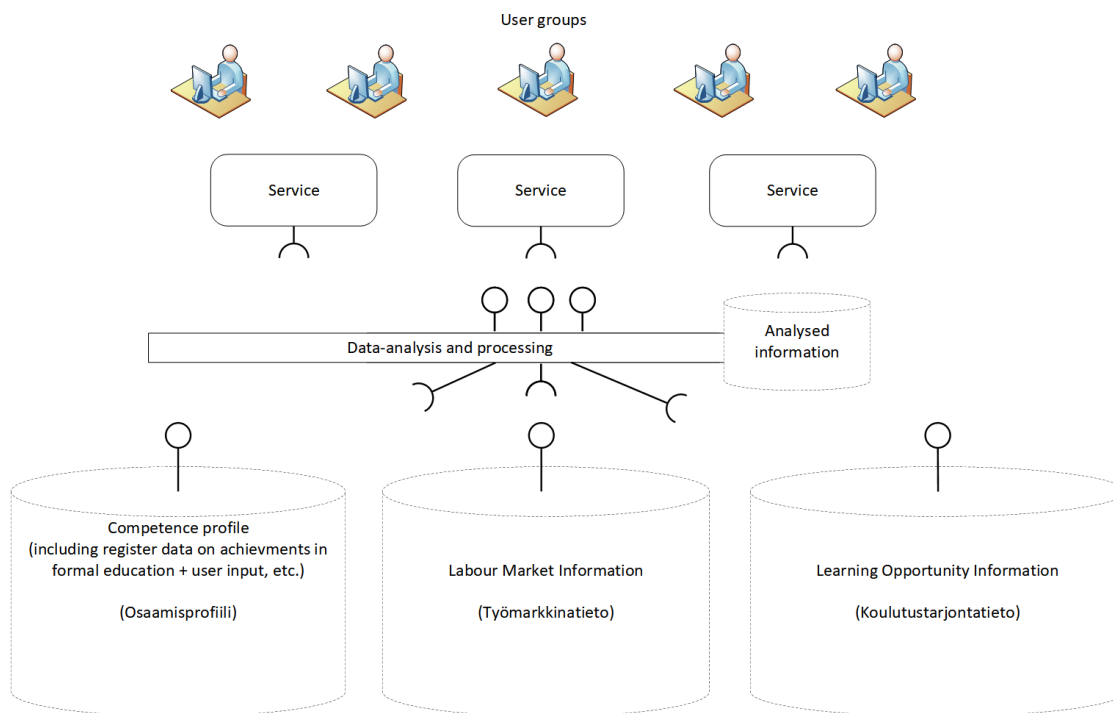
User groups

Service

Service

Service

Analysed information

Data-analysis and processing

Competence profile
(including register data on achievments in formal education + user input, etc.)

(Osaamisprofiili)

Labour Market Information

(Työmarkkinatieto)

Learning Opportunity Information

(Koulutustarjontatieto)